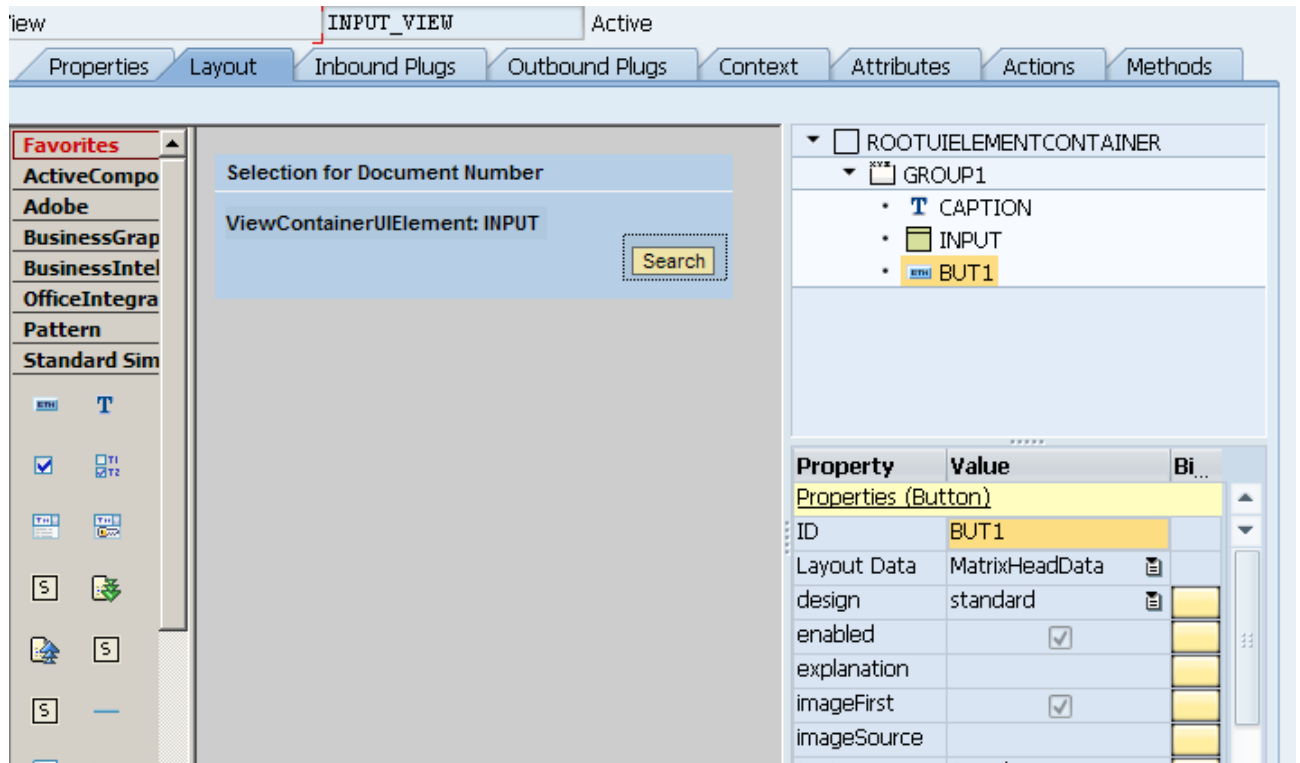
iew INPUT_VIEW Active

Properties Layout Inbound Plugs Outbound Plugs Context Attributes Actions Methods

Favorites
ActiveCompo
Adobe
BusinessGrap
BusinessIntel
OfficeIntegra
Pattern
Standard Sim

Selection for Document Number

ViewContainerUIElement: INPUT

Search

ROOTUIELEMENTCONTAINER
GROUP1
CAPTION
INPUT
BUT1

| Property | Value | Bi... |
|---|---|---|
| Properties (Button) | | |
| ID | BUT1 | |
| Layout Data | MatrixHeadData | |
| design | standard | |
| enabled | | |
| explanation | | |
| imageFirst | | |
| imageSource | | |